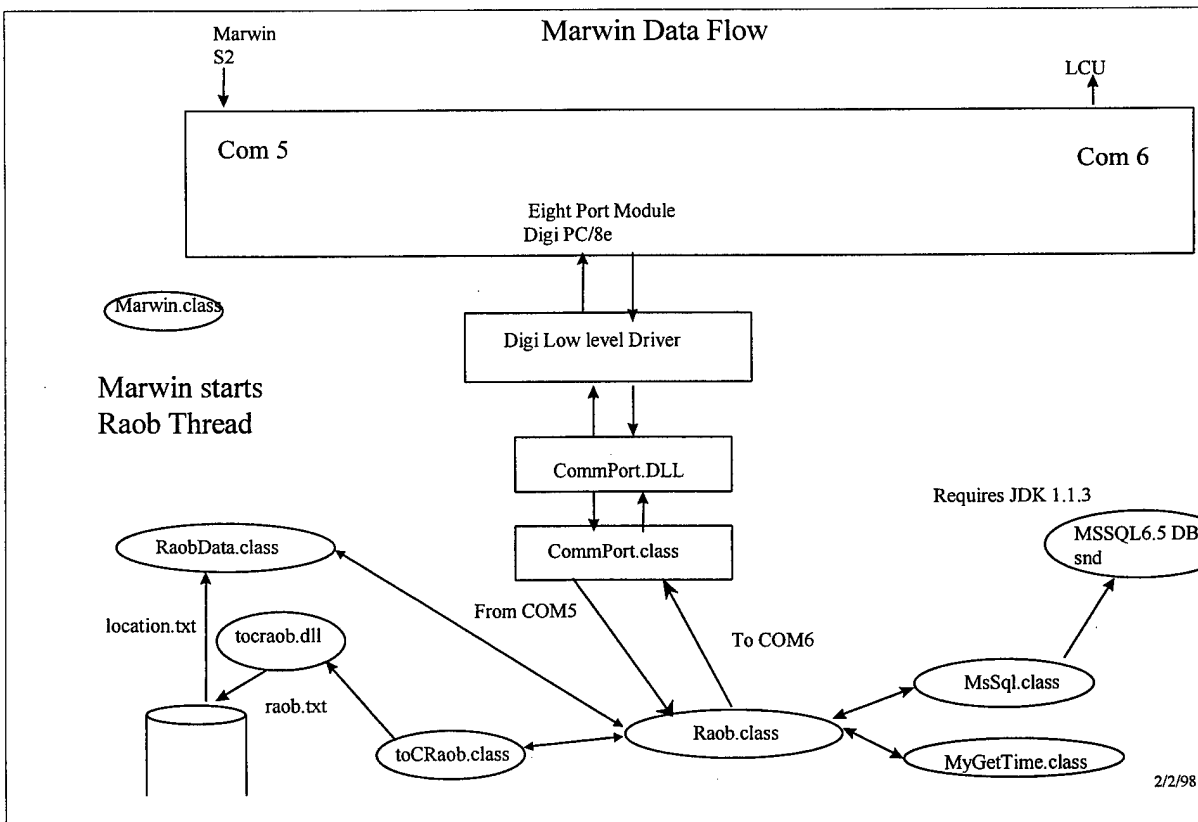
Marwin S2

Marwin Data Flow

LCU

Com 5

Com 6

Eight Port Module
Digi PC/8e

Marwin.class

Digi Low level Driver

Marwin starts
Raob Thread

CommPort.DLL

Requires JDK 1.1.3

RaobData.class

CommPort.class

MSSQL6.5 DB
snd

location.txt

tocraob.dll

From COM5

To COM6

raob.txt

MsSql.class

toCRaob.class

Raob.class

MyGetTime.class

2/2/98